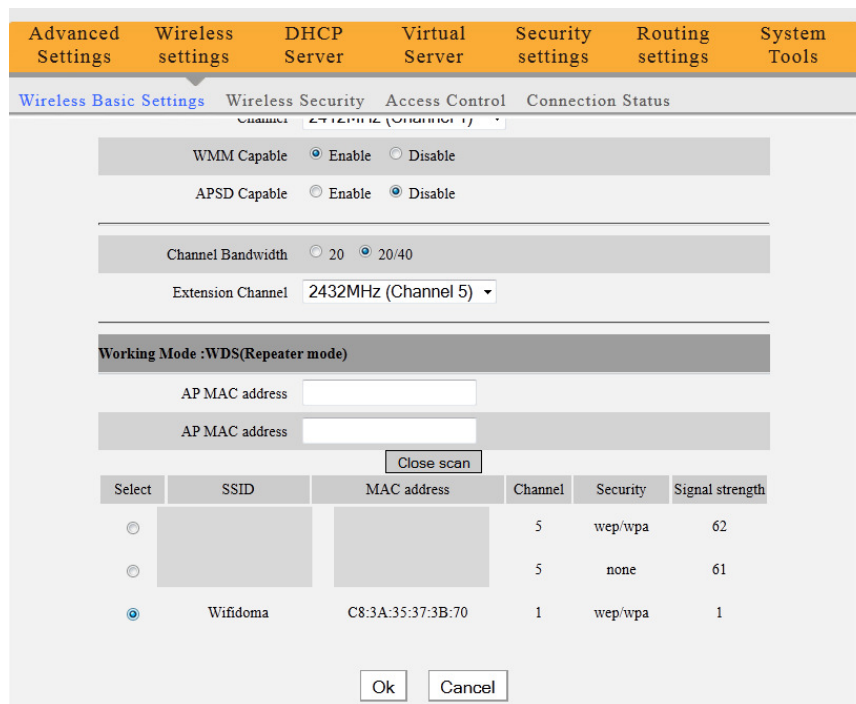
Advanced Settings | Wireless settings | DHCP Server | Virtual Server | Security settings | Routing settings | System Tools

Wireless Basic Settings Wireless Security Access Control Connection Status

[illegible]

WMM Capable Enable Disable

APSD Capable Enable Disable

Channel Bandwidth 20 20/40

Extension Channel 2432MHz (Channel 5)

Working Mode :WDS(Repeater mode)

AP MAC address

AP MAC address

Close scan

| Select | SSID | MAC address | Channel | Security | Signal strength |
|---|---|---|---|---|---|
| | | | 5 | wep/wpa | 62 |
| | | | 5 | none | 61 |
| | Wifidoma | C8:3A:35:37:3B:70 | 1 | wep/wpa | 1 |

Ok Cancel